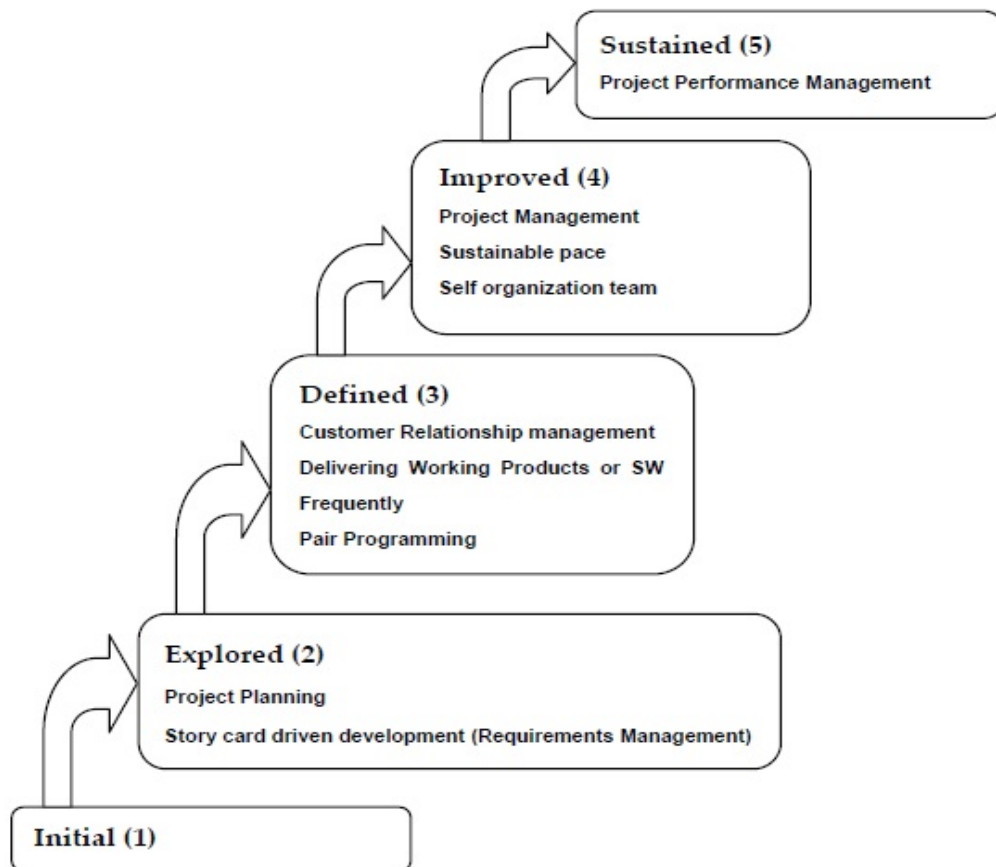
Sustained (5)
Project Performance Management

Improved (4)
Project Management
Sustainable pace
Self organization team

Defined (3)
Customer Relationship management
Delivering Working Products or SW Frequently
Pair Programming

Explored (2)
Project Planning
Story card driven development (Requirements Management)

Initial (1)